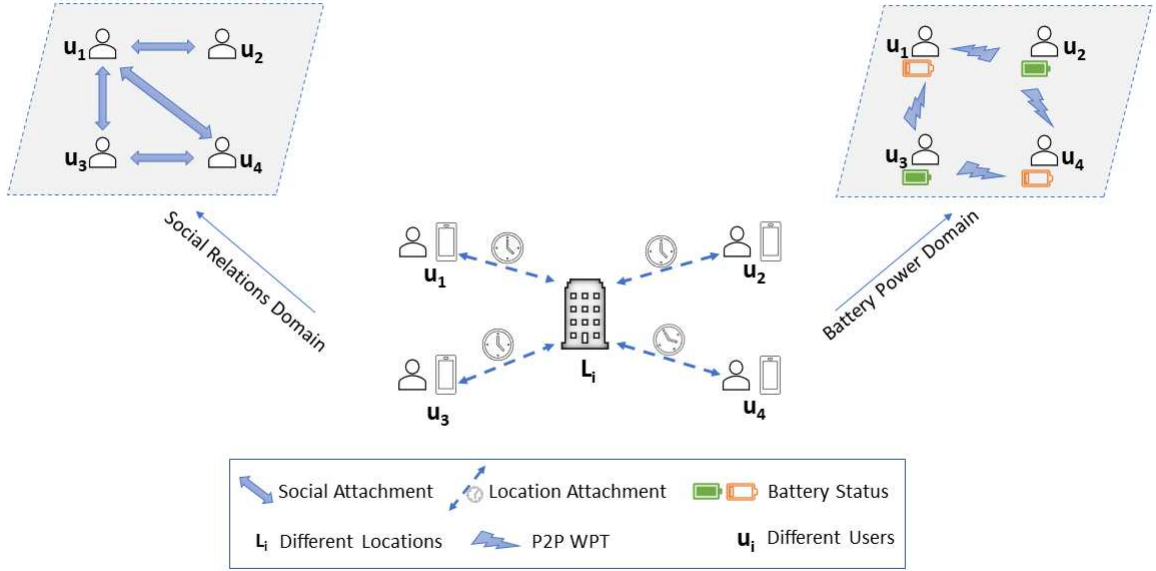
$u_1$ $u_2$
$u_3$ $u_4$

Social Relations Domain

$u_1$ $u_2$
$u_3$ $u_4$

Battery Power Domain

$u_1$ $u_2$
$L_i$
$u_3$ $u_4$

Social Attachment
Location Attachment
Battery Status
$L_i$ Different Locations
P2P WPT
$u_i$ Different Users